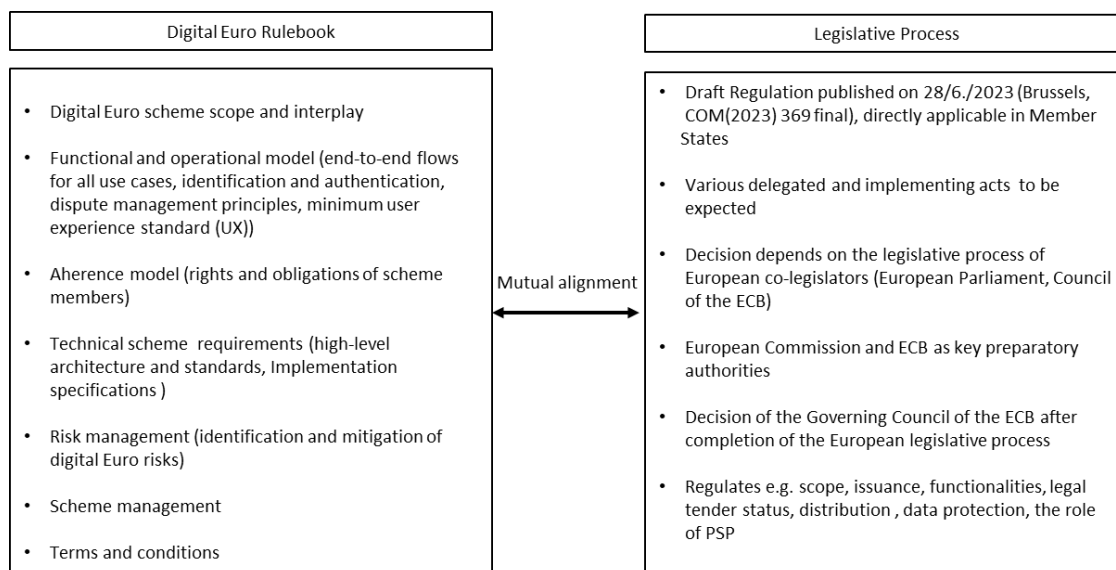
Digital Euro Rulebook

- Digital Euro scheme scope and interplay
- Functional and operational model (end-to-end flows for all use cases, identification and authentication, dispute management principles, minimum user experience standard (UX))
- Aherence model (rights and obligations of scheme members)
- Technical scheme requirements (high-level architecture and standards, Implementation specifications )
- Risk management (identification and mitigation of digital Euro risks)
- Scheme management
- Terms and conditions

Mutual alignment

Legislative Process

- Draft Regulation published on 28/6./2023 (Brussels, COM(2023) 369 final), directly applicable in Member States
- Various delegated and implementing acts to be expected
- Decision depends on the legislative process of European co-legislators (European Parliament, Council of the ECB)
- European Commission and ECB as key preparatory authorities
- Decision of the Governing Council of the ECB after completion of the European legislative process
- Regulates e.g. scope, issuance, functionalities, legal tender status, distribution , data protection, the role of PSP